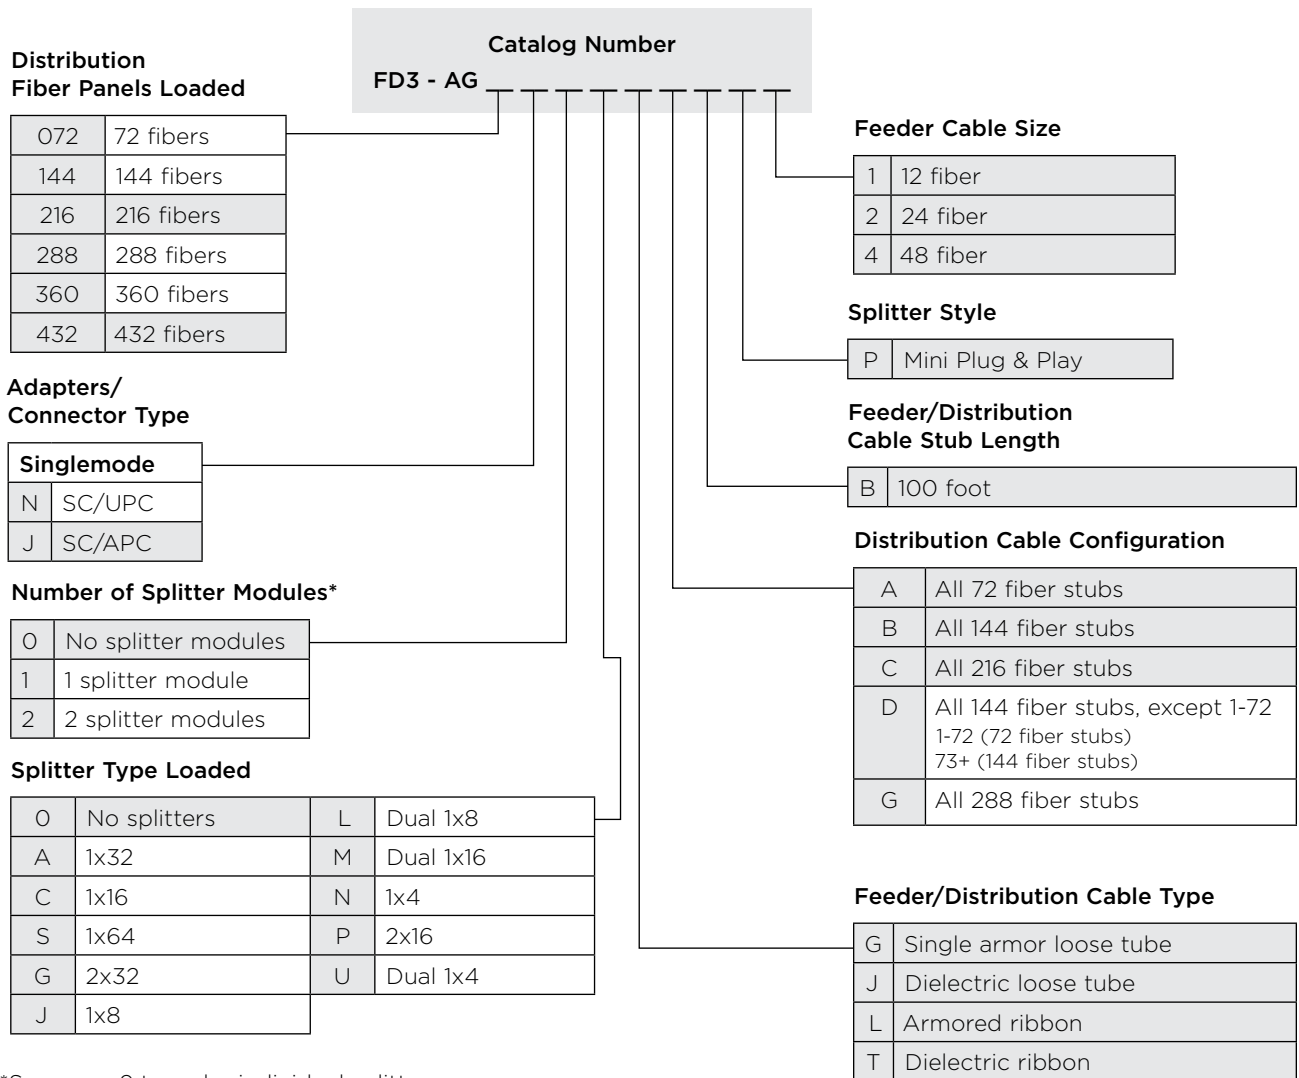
Catalog Number

FD3 - AG _ _ _ _ _ _ _ _ _

Distribution Fiber Panels Loaded

| 072 | 72 fibers |
|---|---|
| 144 | 144 fibers |
| 216 | 216 fibers |
| 288 | 288 fibers |
| 360 | 360 fibers |
| 432 | 432 fibers |

Adapters/ Connector Type

| Singlemode | |
|---|---|
| N | SC/UPC |
| J | SC/APC |

Number of Splitter Modules*

| 0 | No splitter modules |
|---|---|
| 1 | 1 splitter module |
| 2 | 2 splitter modules |

Splitter Type Loaded

| 0 | No splitters | L | Dual 1x8 |
|---|---|---|---|
| A | 1x32 | M | Dual 1x16 |
| C | 1x16 | N | 1x4 |
| S | 1x64 | P | 2x16 |
| G | 2x32 | U | Dual 1x4 |
| J | 1x8 | | |

Feeder Cable Size

| 1 | 12 fiber |
|---|---|
| 2 | 24 fiber |
| 4 | 48 fiber |

Splitter Style

| P | Mini Plug & Play |
|---|---|

Feeder/Distribution Cable Stub Length

| B | 100 foot |
|---|---|

Distribution Cable Configuration

| A | All 72 fiber stubs |
|---|---|
| B | All 144 fiber stubs |
| C | All 216 fiber stubs |
| D | All 144 fiber stubs, except 1-72 1-72 (72 fiber stubs) 73+ (144 fiber stubs) |
| G | All 288 fiber stubs |

Feeder/Distribution Cable Type

| G | Single armor loose tube |
|---|---|
| J | Dielectric loose tube |
| L | Armored ribbon |
| T | Dielectric ribbon |

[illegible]